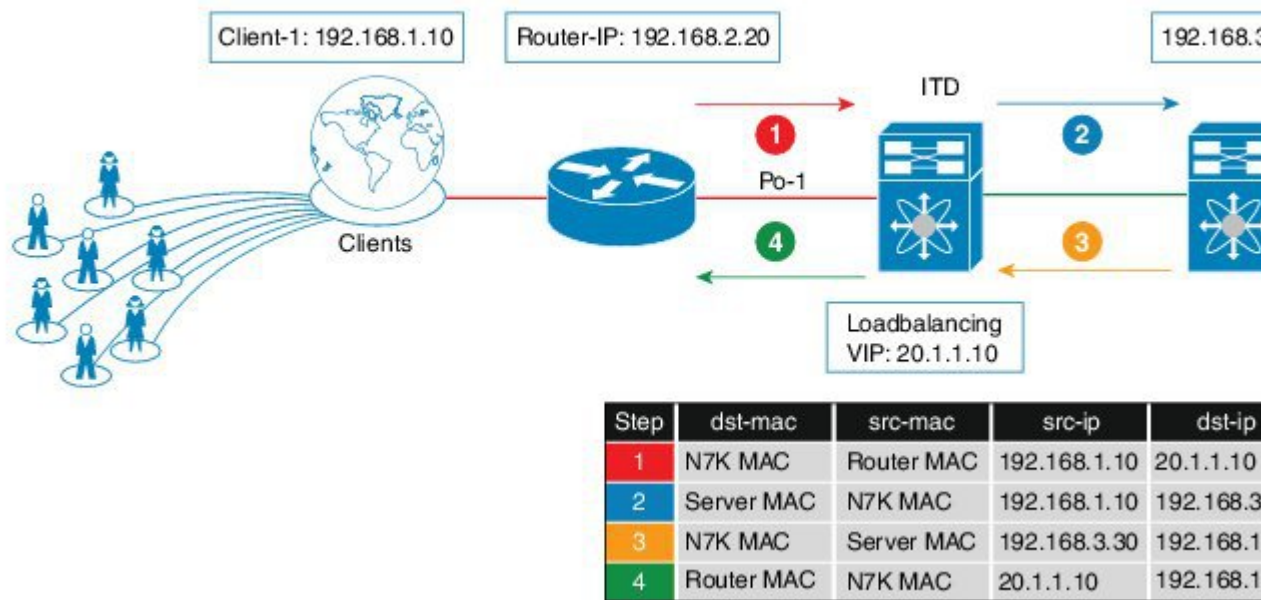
Client-1: 192.168.1.10

Router-IP: 192.168.2.20

192.168.3

ITD

1

2

Po-1

Clients

4

3

Loadbalancing
VIP: 20.1.1.10

| Step | dst-mac | src-mac | src-ip | dst-ip |
|---|---|---|---|---|
| 1 | N7K MAC | Router MAC | 192.168.1.10 | 20.1.1.10 |
| 2 | Server MAC | N7K MAC | 192.168.1.10 | 192.168.3 |
| 3 | N7K MAC | Server MAC | 192.168.3.30 | 192.168.1 |
| 4 | Router MAC | N7K MAC | 20.1.1.10 | 192.168.1 |